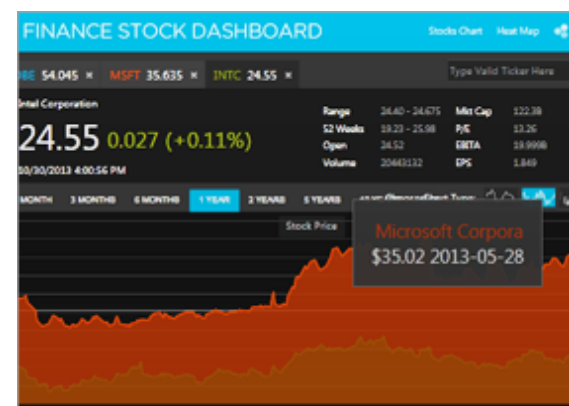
FINANCE STOCK DASHBOARD

Stocks Chart Heat Map

BE 54.045 × MSFT 35.635 × INTC 24.55 ×

Type Valid Ticker Here

Intel Corporation

24.55 0.027 (+0.11%)

10/30/2013 4:00:56 PM

| Range | 24.40 - 24.675 | Mkt Cap | 122.38 |
|---|---|---|---|
| 52 Weeks | 19.23 - 25.98 | P/E | 13.26 |
| Open | 24.52 | EBITA | 19.999B |
| Volume | 20443132 | EPS | 1.849 |

MONTH 3 MONTHS 6 MONTHS 1 YEAR 2 YEARS 5 YEARS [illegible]

Stock Price

Microsoft Corpora

$35.02 2013-05-28